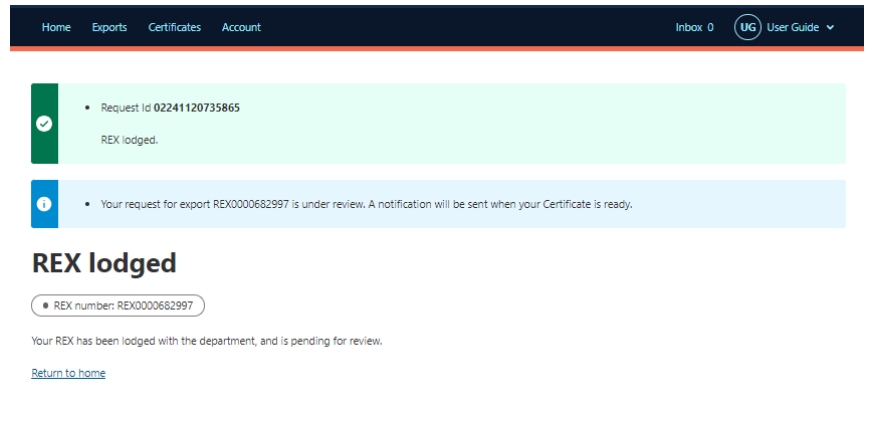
Home Exports Certificates Account Inbox 0 UG User Guide

• Request Id **02241120735865**

REX lodged.

• Your request for export REX0000682997 is under review. A notification will be sent when your Certificate is ready.

# REX lodged

• REX number: REX0000682997

Your REX has been lodged with the department, and is pending for review.

Return to home